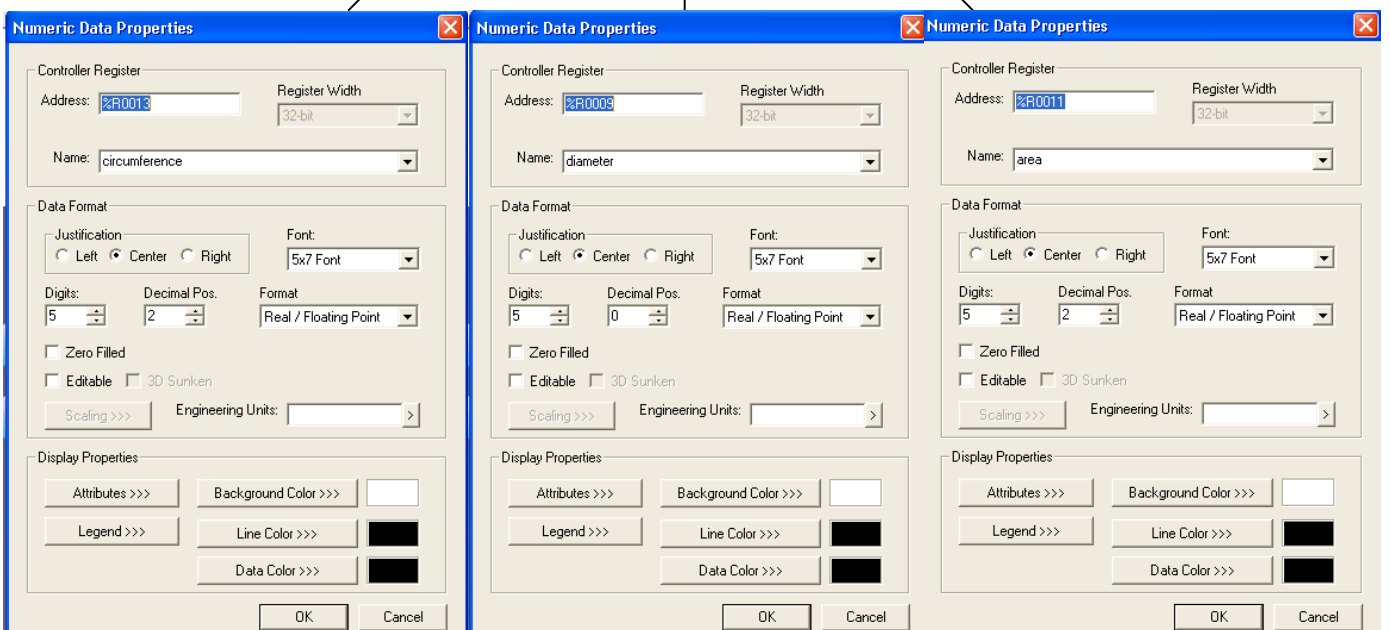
Numeric Data Properties

Controller Register
Address: %R0013
Register Width
32-bit
Name: circumference

Data Format
Justification
Left Center Right
Font:
5x7 Font
Digits:
5
Decimal Pos.
2
Format
Real / Floating Point
Zero Filled
Editable
3D Sunken
Scaling >>>
Engineering Units:

Display Properties
Attributes >>>
Background Color >>>
Legend >>>
Line Color >>>
Data Color >>>

OK
Cancel

Numeric Data Properties

Controller Register
Address: %R0009
Register Width
32-bit
Name: diameter

Data Format
Justification
Left Center Right
Font:
5x7 Font
Digits:
5
Decimal Pos.
0
Format
Real / Floating Point
Zero Filled
Editable
3D Sunken
Scaling >>>
Engineering Units:

Display Properties
Attributes >>>
Background Color >>>
Legend >>>
Line Color >>>
Data Color >>>

OK
Cancel

Numeric Data Properties

Controller Register
Address: %R0011
Register Width
32-bit
Name: area

Data Format
Justification
Left Center Right
Font:
5x7 Font
Digits:
5
Decimal Pos.
2
Format
Real / Floating Point
Zero Filled
Editable
3D Sunken
Scaling >>>
Engineering Units:

Display Properties
Attributes >>>
Background Color >>>
Legend >>>
Line Color >>>
Data Color >>>

OK
Cancel